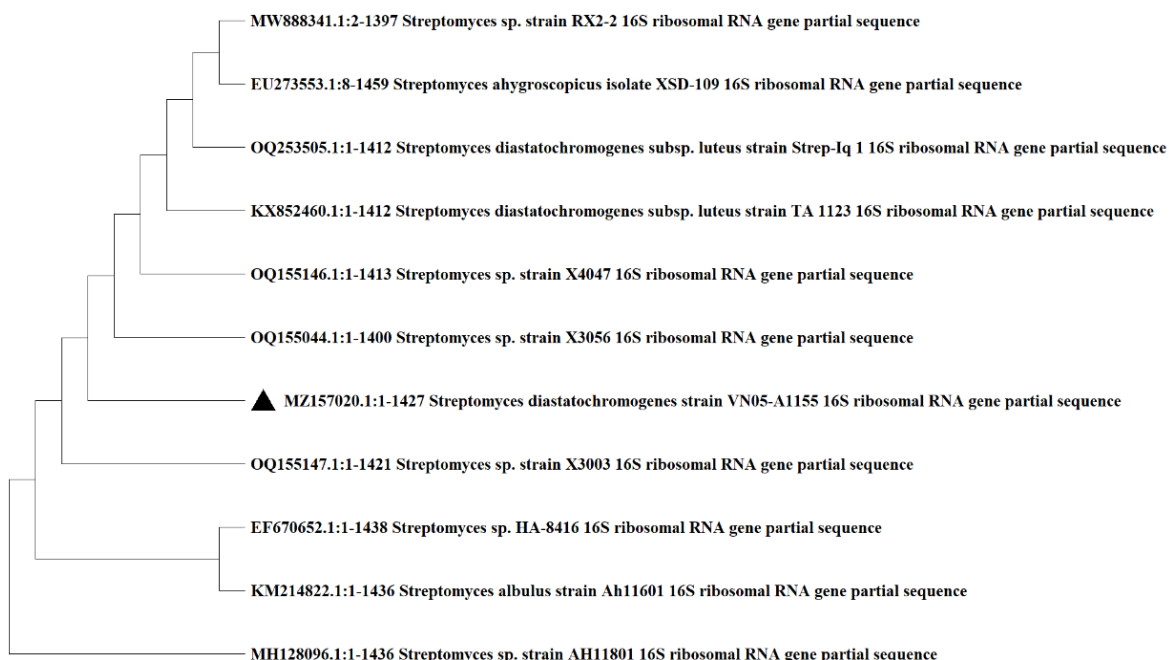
MW888341.1:2-1397 Streptomyces sp. strain RX2-2 16S ribosomal RNA gene partial sequence

EU273553.1:8-1459 Streptomyces ahygroscopicus isolate XSD-109 16S ribosomal RNA gene partial sequence

OQ253505.1:1-1412 Streptomyces diastatochromogenes subsp. luteus strain Strep-Iq 1 16S ribosomal RNA gene partial sequence

KX852460.1:1-1412 Streptomyces diastatochromogenes subsp. luteus strain TA 1123 16S ribosomal RNA gene partial sequence

OQ155146.1:1-1413 Streptomyces sp. strain X4047 16S ribosomal RNA gene partial sequence

OQ155044.1:1-1400 Streptomyces sp. strain X3056 16S ribosomal RNA gene partial sequence

MZ157020.1:1-1427 Streptomyces diastatochromogenes strain VN05-A1155 16S ribosomal RNA gene partial sequence

OQ155147.1:1-1421 Streptomyces sp. strain X3003 16S ribosomal RNA gene partial sequence

EF670652.1:1-1438 Streptomyces sp. HA-8416 16S ribosomal RNA gene partial sequence

KM214822.1:1-1436 Streptomyces albulus strain Ah11601 16S ribosomal RNA gene partial sequence

MH128096.1:1-1436 Streptomyces sp. strain AH11801 16S ribosomal RNA gene partial sequence